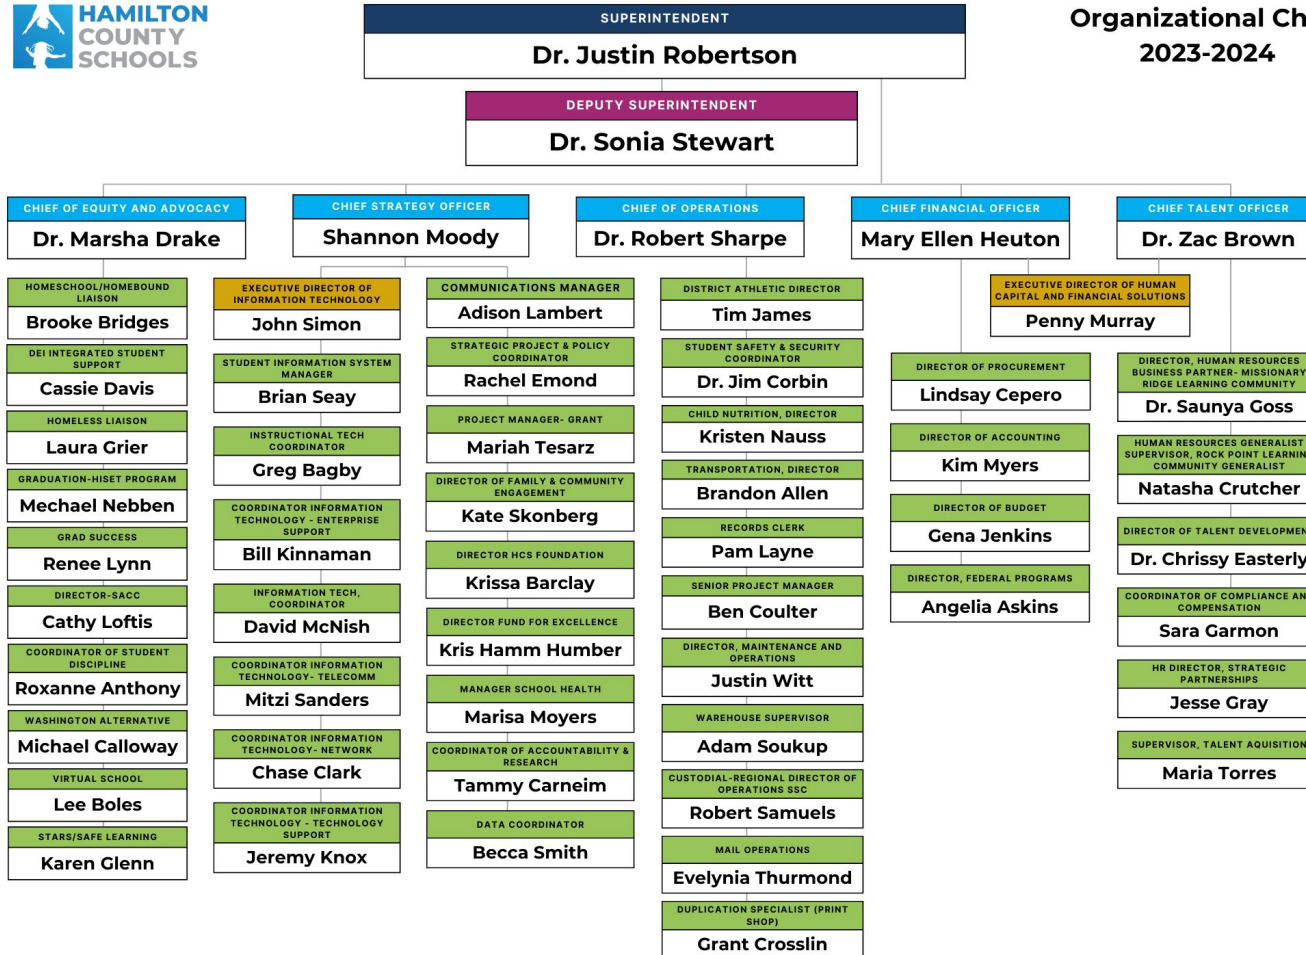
HAMILTON COUNTY SCHOOLS

SUPERINTENDENT
Dr. Justin Robertson

Organizational Ch
2023-2024

DEPUTY SUPERINTENDENT
Dr. Sonia Stewart

CHIEF OF EQUITY AND ADVOCACY
Dr. Marsha Drake

HOMESCHOOL/HOMEBOUND LIAISON
Brooke Bridges

DEI INTEGRATED STUDENT SUPPORT
Cassie Davis

HOMELESS LIAISON
Laura Grier

GRADUATION-HISET PROGRAM
Mechael Nebben

GRAD SUCCESS
Renee Lynn

DIRECTOR-SACC
Cathy Loftis

COORDINATOR OF STUDENT DISCIPLINE
Roxanne Anthony

WASHINGTON ALTERNATIVE
Michael Calloway

VIRTUAL SCHOOL
Lee Boles

STARS/SAFE LEARNING
Karen Glenn

CHIEF STRATEGY OFFICER
Shannon Moody

EXECUTIVE DIRECTOR OF INFORMATION TECHNOLOGY
John Simon

STUDENT INFORMATION SYSTEM MANAGER
Brian Seay

INSTRUCTIONAL TECH COORDINATOR
Greg Bagby

COORDINATOR INFORMATION TECHNOLOGY - ENTERPRISE SUPPORT
Bill Kinnaman

INFORMATION TECH, COORDINATOR
David McNish

COORDINATOR INFORMATION TECHNOLOGY- TELECOMM
Mitzi Sanders

COORDINATOR INFORMATION TECHNOLOGY- NETWORK
Chase Clark

COORDINATOR INFORMATION TECHNOLOGY - TECHNOLOGY SUPPORT
Jeremy Knox

COMMUNICATIONS MANAGER
Adison Lambert

STRATEGIC PROJECT & POLICY COORDINATOR
Rachel Emond

PROJECT MANAGER- GRANT
Mariah Tesarz

DIRECTOR OF FAMILY & COMMUNITY ENGAGEMENT
Kate Skonberg

DIRECTOR HCS FOUNDATION
Krissa Barclay

DIRECTOR FUND FOR EXCELLENCE
Kris Hamm Humber

MANAGER SCHOOL HEALTH
Marisa Moyers

COORDINATOR OF ACCOUNTABILITY & RESEARCH
Tammy Carneim

DATA COORDINATOR
Becca Smith

CHIEF OF OPERATIONS
Dr. Robert Sharpe

DISTRICT ATHLETIC DIRECTOR
Tim James

STUDENT SAFETY & SECURITY COORDINATOR
Dr. Jim Corbin

CHILD NUTRITION, DIRECTOR
Kristen Nauss

TRANSPORTATION, DIRECTOR
Brandon Allen

RECORDS CLERK
Pam Layne

SENIOR PROJECT MANAGER
Ben Coulter

DIRECTOR, MAINTENANCE AND OPERATIONS
Justin Witt

WAREHOUSE SUPERVISOR
Adam Soukup

CUSTODIAL-REGIONAL DIRECTOR OF OPERATIONS SSC
Robert Samuels

MAIL OPERATIONS
Evelynia Thurmond

DUPLICATION SPECIALIST (PRINT SHOP)
Grant Crosslin

CHIEF FINANCIAL OFFICER
Mary Ellen Heuton

EXECUTIVE DIRECTOR OF HUMAN CAPITAL AND FINANCIAL SOLUTIONS
Penny Murray

DIRECTOR OF PROCUREMENT
Lindsay Cepero

DIRECTOR OF ACCOUNTING
Kim Myers

DIRECTOR OF BUDGET
Gena Jenkins

DIRECTOR, FEDERAL PROGRAMS
Angelia Askins

CHIEF TALENT OFFICER
Dr. Zac Brown

DIRECTOR, HUMAN RESOURCES BUSINESS PARTNER- MISSIONARY RIDGE LEARNING COMMUNITY
Dr. Saunya Goss

HUMAN RESOURCES GENERALIST SUPERVISOR, ROCK POINT LEARNIN COMMUNITY GENERALIST
Natasha Crutcher

DIRECTOR OF TALENT DEVELOPMEN
Dr. Chrissy Easterly

COORDINATOR OF COMPLIANCE AN COMPENSATION
Sara Garmon

HR DIRECTOR, STRATEGIC PARTNERSHIPS
Jesse Gray

SUPERVISOR, TALENT AQUISITION
Maria Torres